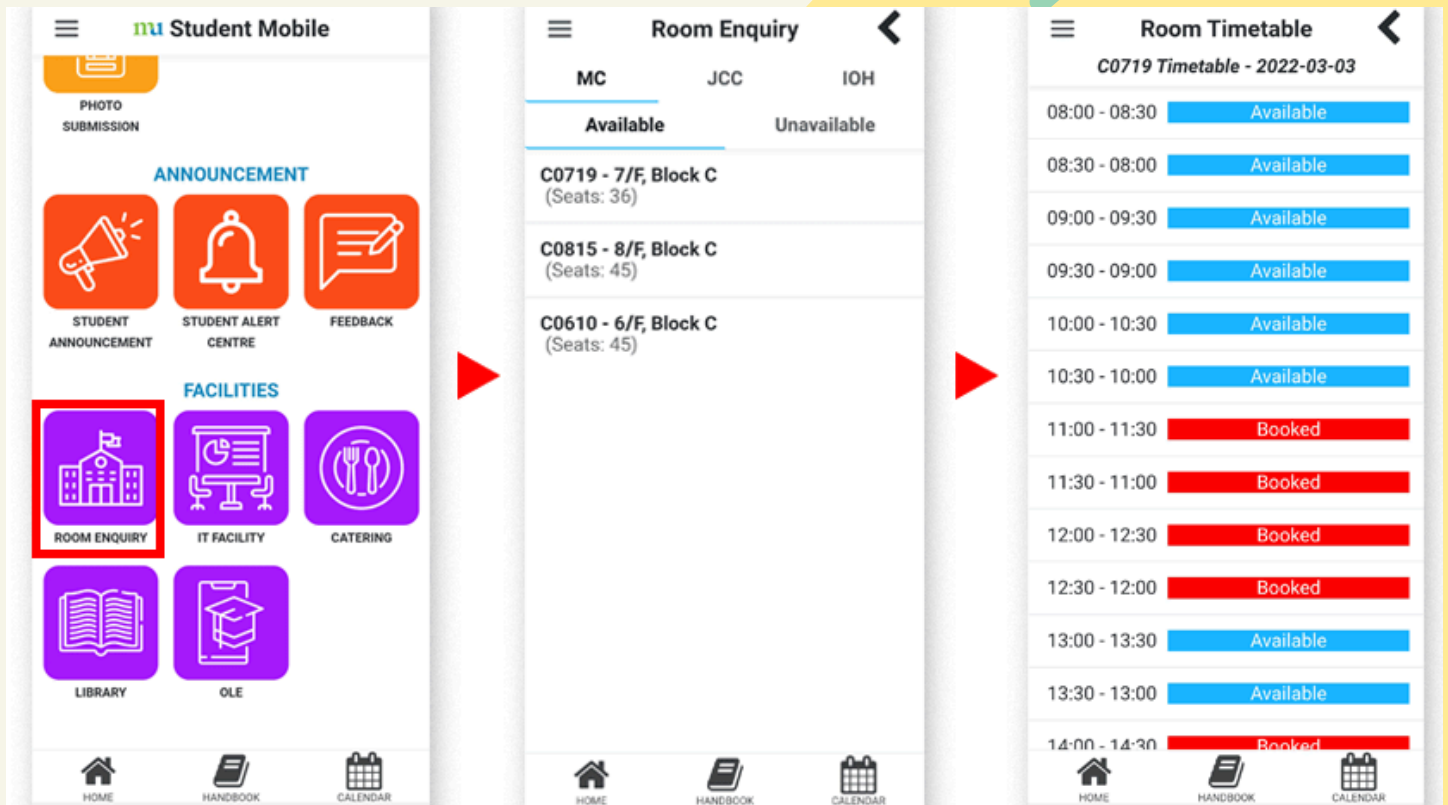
mu Student Mobile

PHOTO SUBMISSION

ANNOUNCEMENT

STUDENT ANNOUNCEMENT

STUDENT ALERT CENTRE

FEEDBACK

FACILITIES

ROOM ENQUIRY

IT FACILITY

CATERING

LIBRARY

OLE

HOME HANDBOOK CALENDAR

Room Enquiry

MC JCC IOH

Available Unavailable

C0719 - 7/F, Block C
(Seats: 36)

C0815 - 8/F, Block C
(Seats: 45)

C0610 - 6/F, Block C
(Seats: 45)

HOME HANDBOOK CALENDAR

Room Timetable

C0719 Timetable - 2022-03-03

08:00 - 08:30 Available

08:30 - 08:00 Available

09:00 - 09:30 Available

09:30 - 09:00 Available

10:00 - 10:30 Available

10:30 - 10:00 Available

11:00 - 11:30 Booked

11:30 - 11:00 Booked

12:00 - 12:30 Booked

12:30 - 12:00 Booked

13:00 - 13:30 Available

13:30 - 13:00 Available

14:00 - 14:30 Booked

HOME HANDBOOK CALENDAR